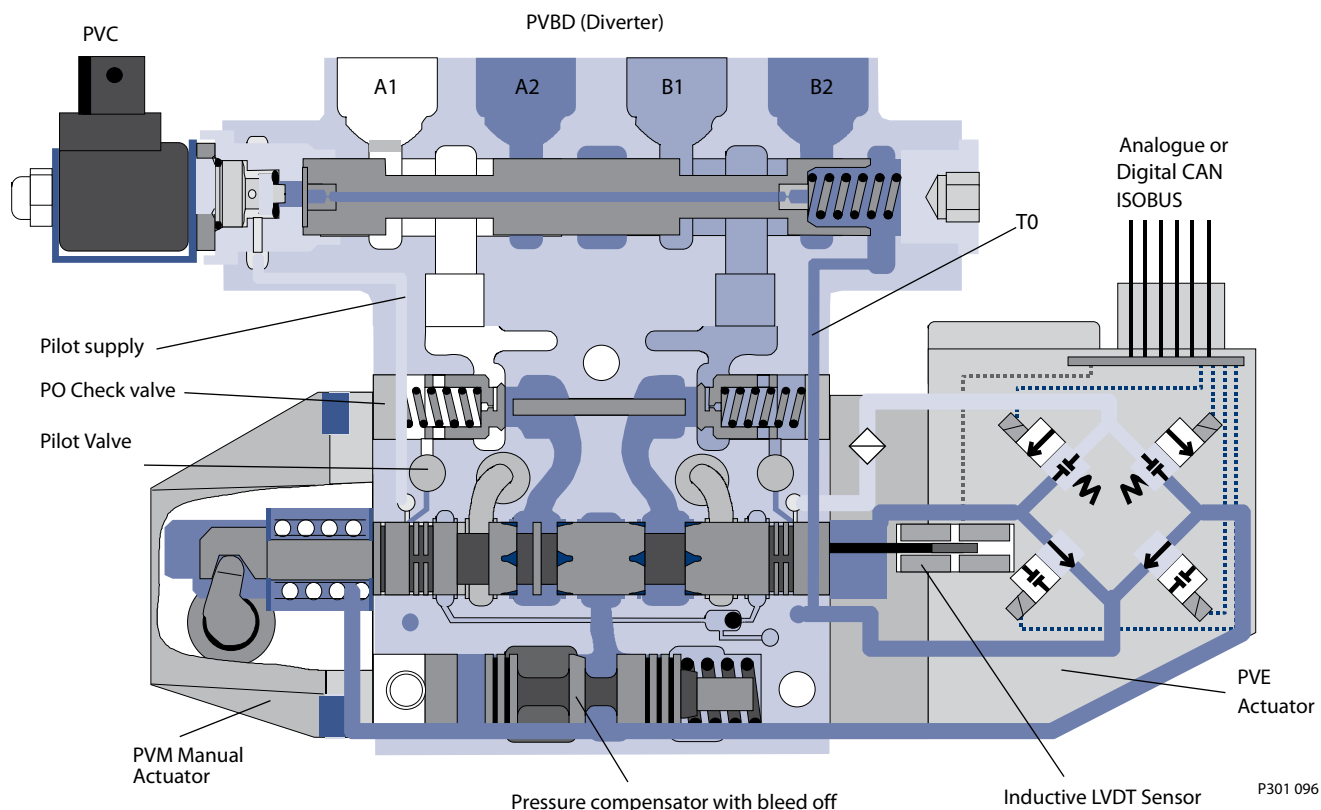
PVC

PVBD (Diverter)

A1
A2
B1
B2

Analogue or Digital CAN ISOBUS

T0

Pilot supply

PO Check valve

Pilot Valve

PVE Actuator

PVM Manual Actuator

Pressure compensator with bleed off

Inductive LVDT Sensor

P301 096